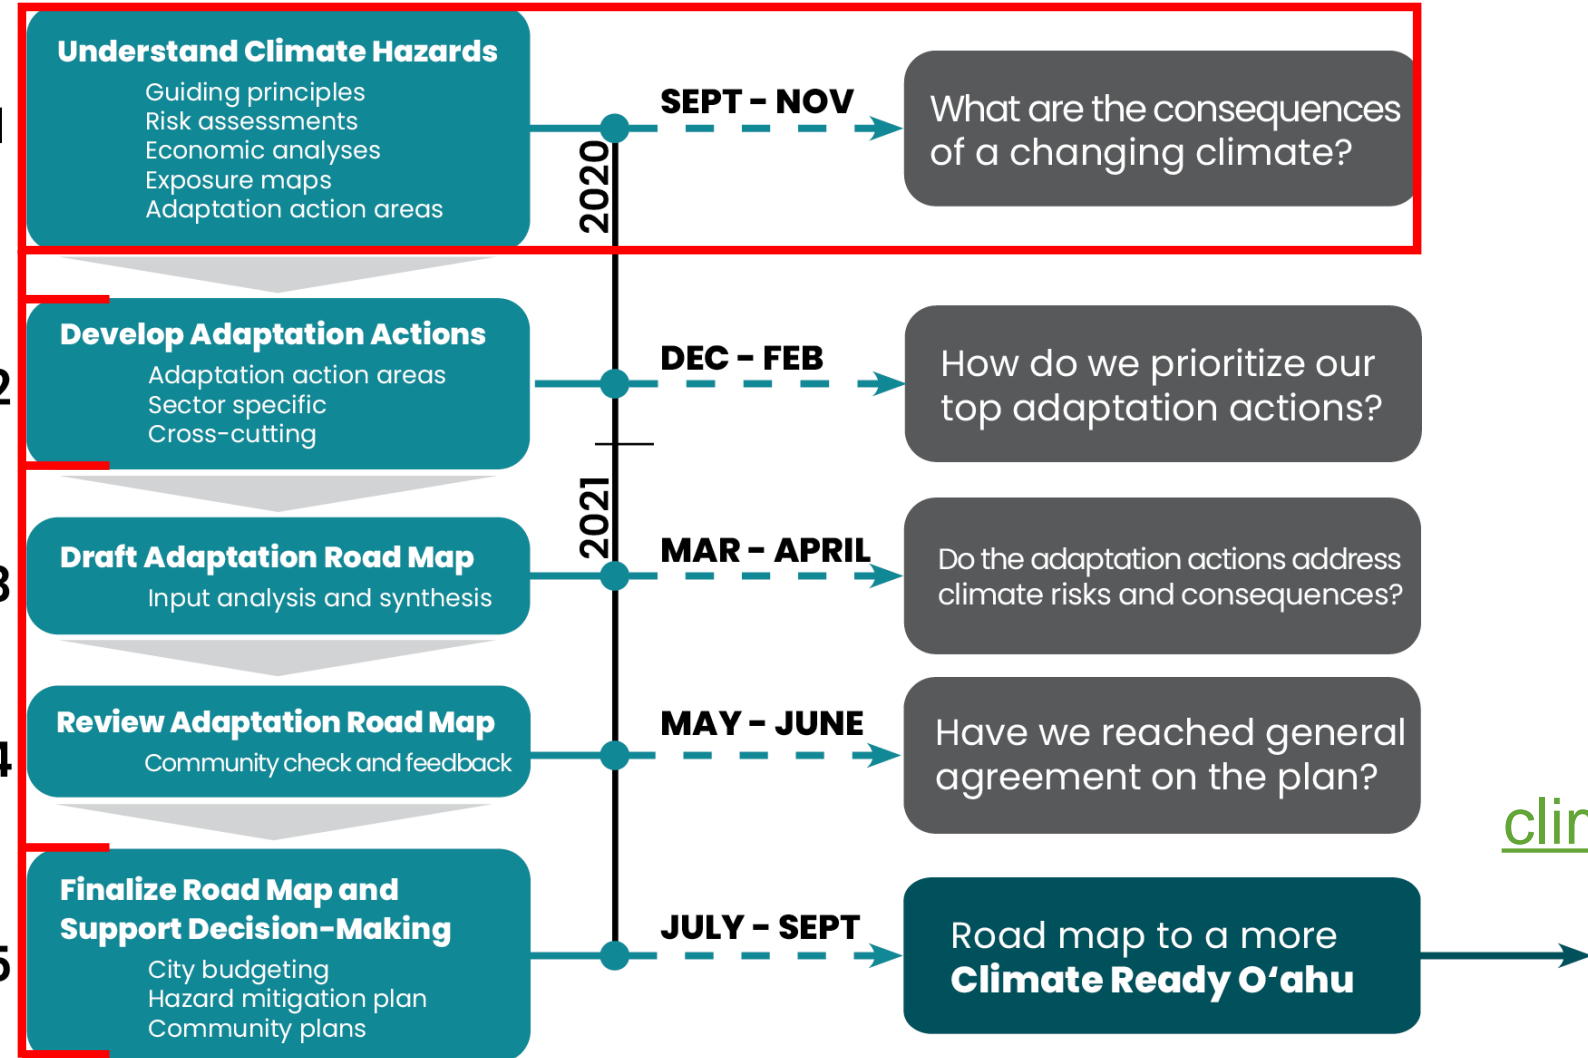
1

Understand Climate Hazards
Guiding principles
Risk assessments
Economic analyses
Exposure maps
Adaptation action areas

2020

SEPT - NOV

What are the consequences of a changing climate?

2

Develop Adaptation Actions
Adaptation action areas
Sector specific
Cross-cutting

DEC - FEB

How do we prioritize our top adaptation actions?

2021

3

Draft Adaptation Road Map
Input analysis and synthesis

MAR - APRIL

Do the adaptation actions address climate risks and consequences?

4

Review Adaptation Road Map
Community check and feedback

MAY - JUNE

Have we reached general agreement on the plan?

clir

5

Finalize Road Map and Support Decision-Making
City budgeting
Hazard mitigation plan
Community plans

JULY - SEPT

Road map to a more Climate Ready O'ahu